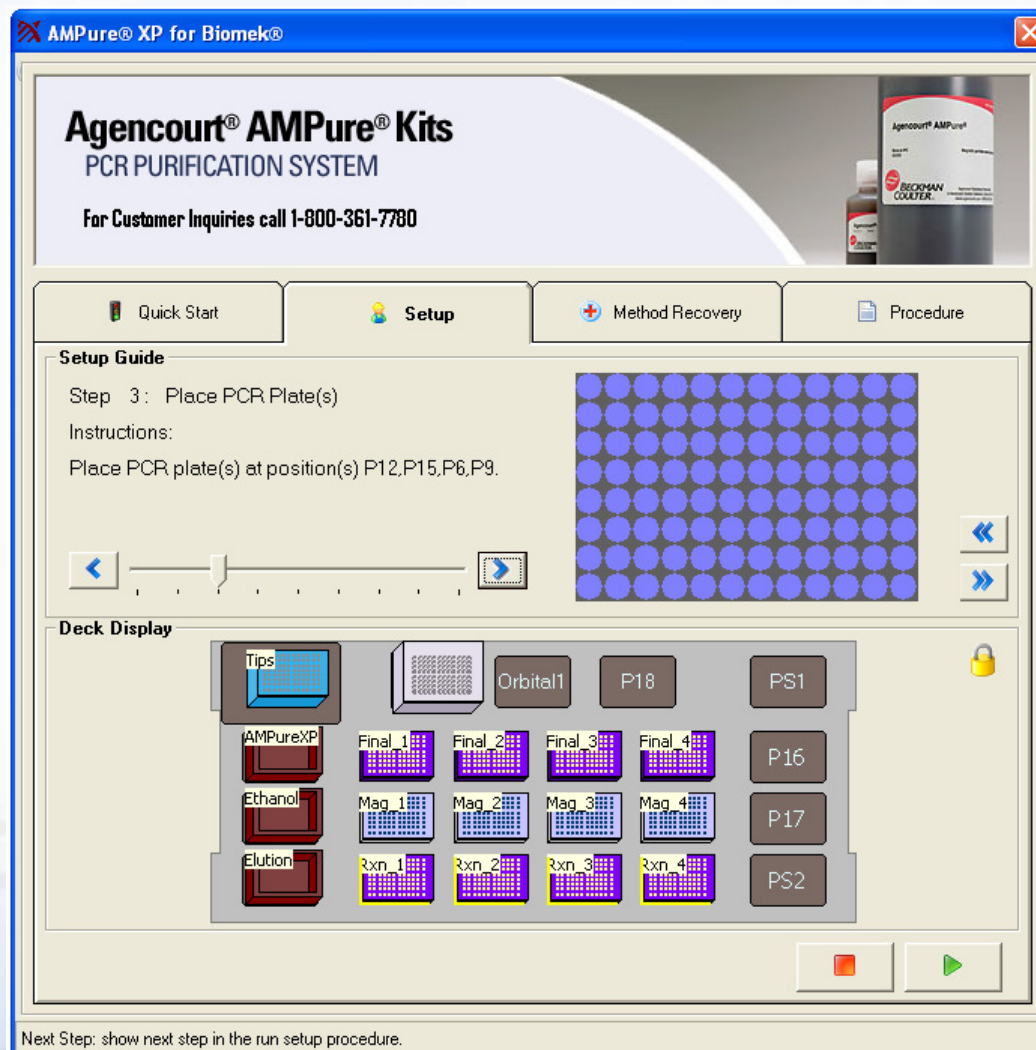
AMPure® XP for Biomek®

Agencourt® AMPure® Kits
PCR PURIFICATION SYSTEM

For Customer Inquiries call 1-800-361-7780

Agencourt® AMPure®

BECKMAN COULTER

Quick Start

Setup

Method Recovery

Procedure

Setup Guide

Step 3 : Place PCR Plate(s)

Instructions:

Place PCR plate(s) at position(s) P12,P15,P6,P9.

Deck Display

Tips

Orbital1

P18

PS1

AMPureXP

Final_1

Final_2

Final_3

Final_4

P16

Ethanol

Mag_1

Mag_2

Mag_3

Mag_4

P17

Elution

Rxn_1

Rxn_2

Rxn_3

Rxn_4

PS2

Next Step: show next step in the run setup procedure.